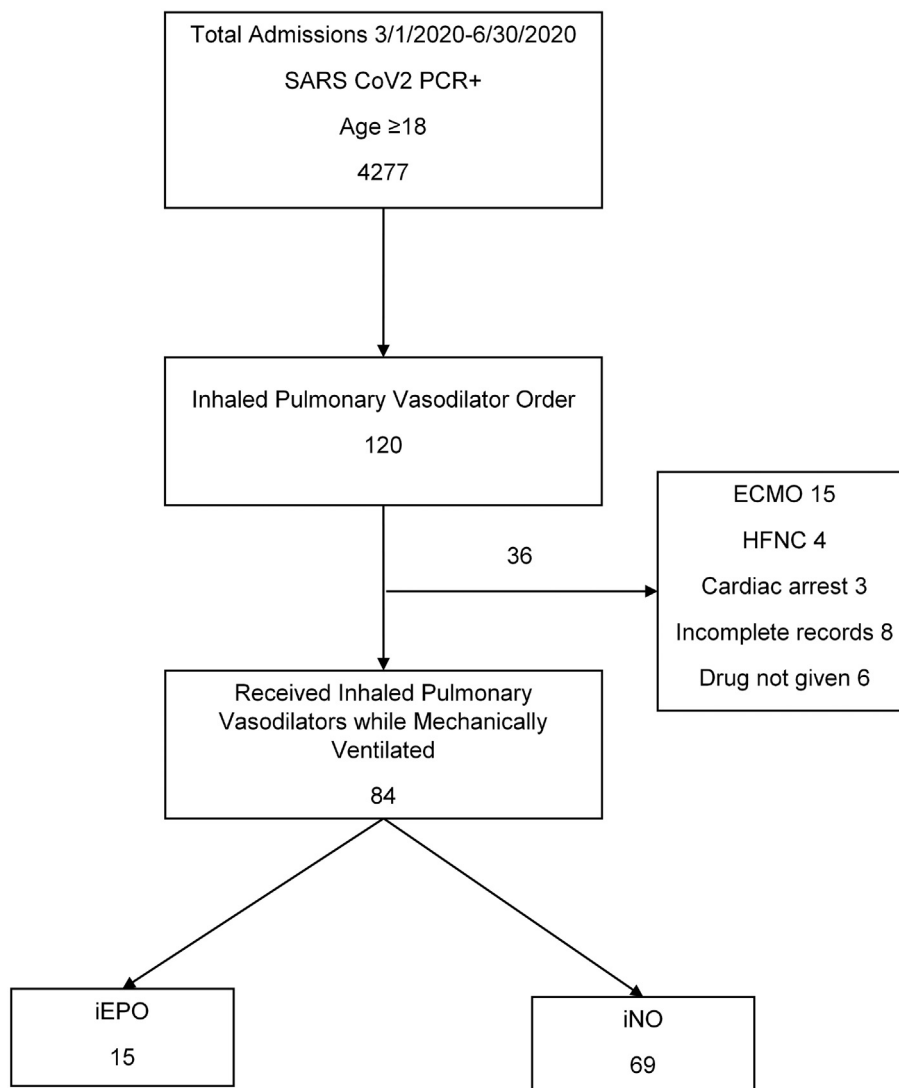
Total Admissions 3/1/2020-6/30/2020

SARS CoV2 PCR+

Age ≥18

4277

Inhaled Pulmonary Vasodilator Order

120

36

ECMO 15

HFNC 4

Cardiac arrest 3

Incomplete records 8

Drug not given 6

Received Inhaled Pulmonary Vasodilators while Mechanically Ventilated

84

iEPO

15

iNO

69